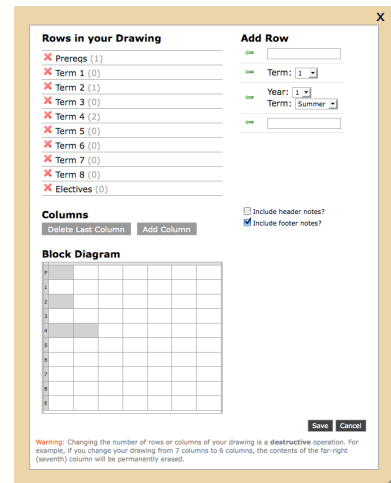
X

Rows in your Drawing

Prereqs (1)
Term 1 (0)
Term 2 (1)
Term 3 (0)
Term 4 (2)
Term 5 (0)
Term 6 (0)
Term 7 (0)
Term 8 (0)
Electives (0)

Add Row

Term: 1
Year: 1
Term: Summer

Include header notes?
Include footer notes?

Columns

Delete Last Column
Add Column

Block Diagram

P
1
2
3
4
5
6
7
8
E

Save
Cancel

Warning: Changing the number of rows or columns of your drawing is a destructive operation. For example, if you change your drawing from 7 columns to 6 columns, the contents of the far-right (seventh) column will be permanently erased.